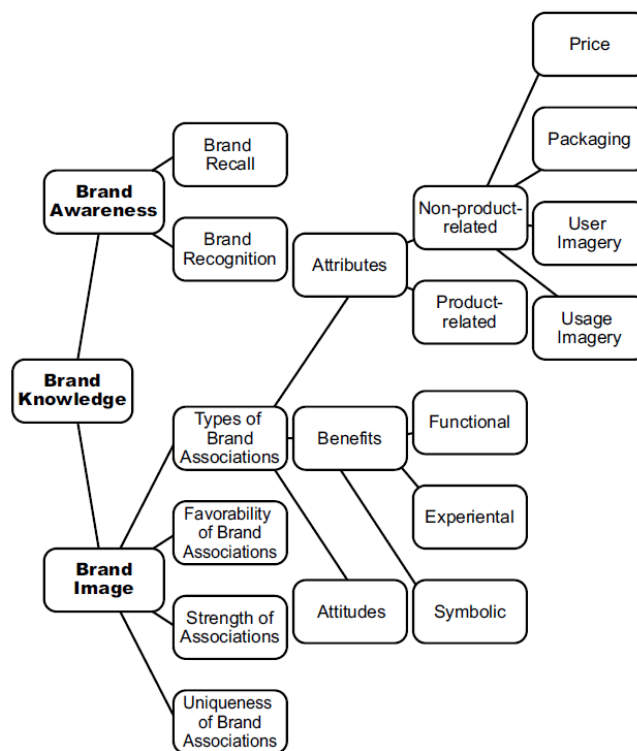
Brand Knowledge

Brand Awareness

Brand Recall

Brand Recognition

Brand Image

Types of Brand Associations

Favorability of Brand Associations

Strength of Associations

Uniqueness of Brand Associations

Attributes

Benefits

Attitudes

Non-product-related

Product-related

Price

Packaging

User Imagery

Usage Imagery

Functional

Experiental

Symbolic